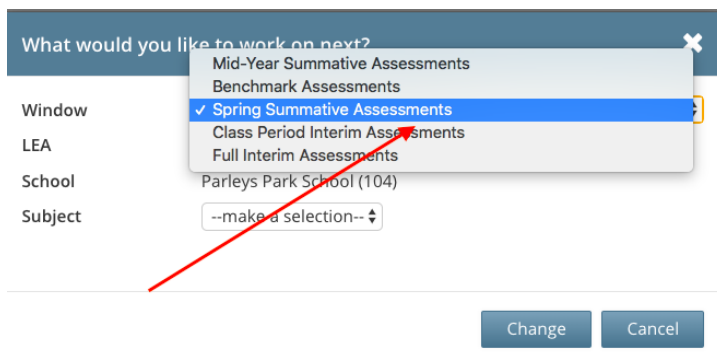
What would you like to work on next?

Mid-Year Summative Assessments
Benchmark Assessments
✓ Spring Summative Assessments
Class Period Interim Assessments
Full Interim Assessments

Window
LEA
School Parleys Park School (104)
Subject --make a selection--

Change Cancel